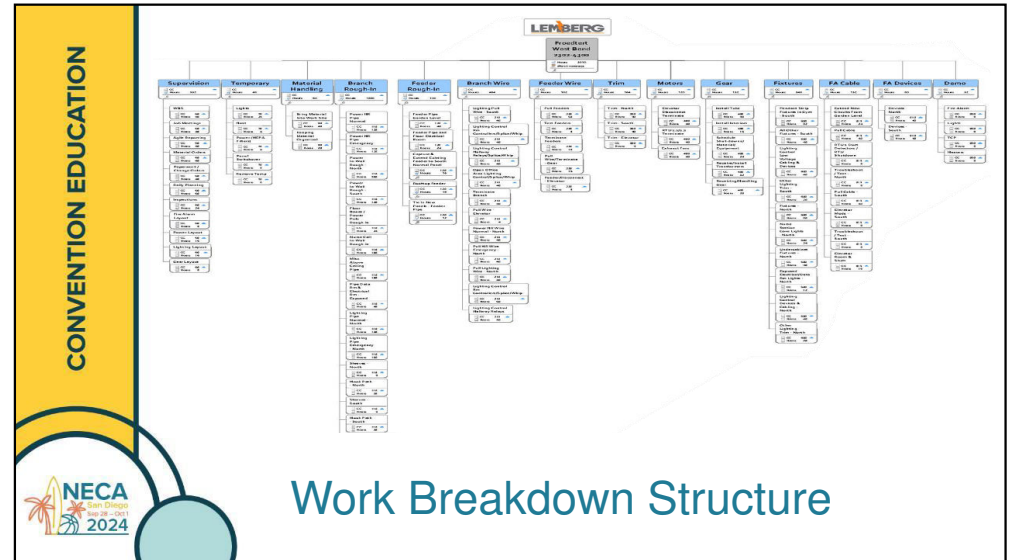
CONVENTION EDUCATION

LEMBERG

Supervision
Temporary
Material Handling
Branch Rough-In
Feeder Rough-In
Branch Wire
Feeder Wire
Trim
Motors
Gear
Fixtures
FA Cable
FA Devices
Demo

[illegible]

NECA San Diego Sep 28 – Oct 1 2024

Work Breakdown Structure